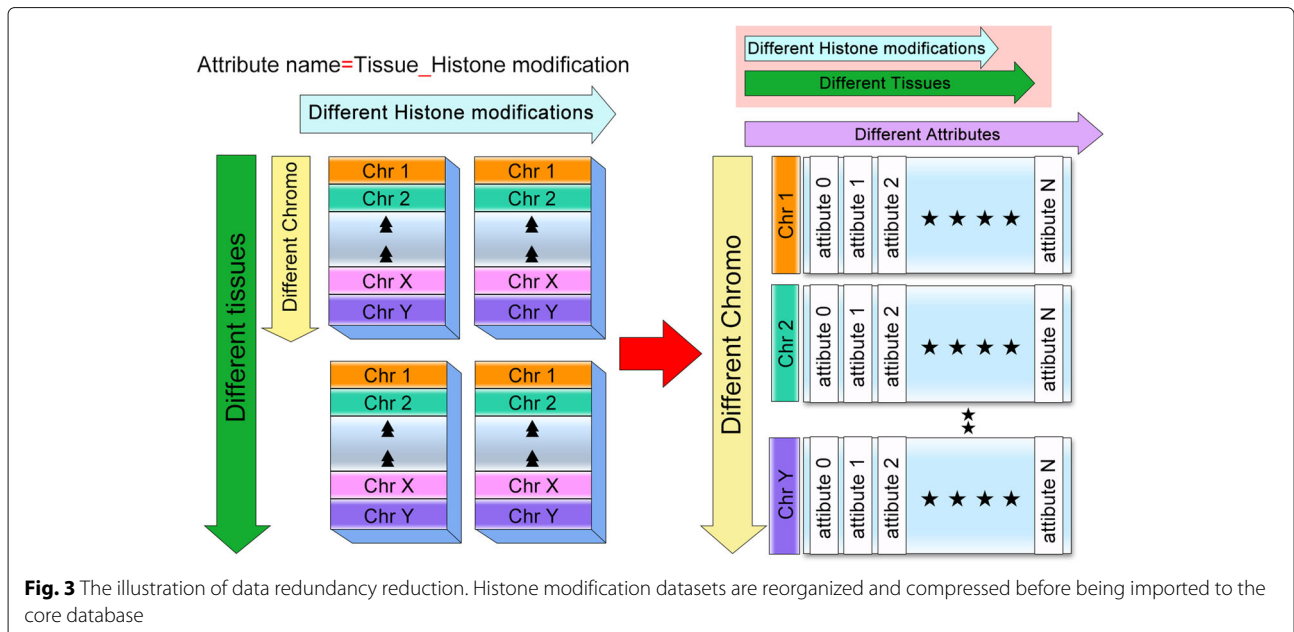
Attribute name=Tissue_Histone modification

Different Histone modifications

Different tissues

Different Chromo

Chr 1
Chr 2
Chr X
Chr Y

Chr 1
Chr 2
Chr X
Chr Y

Chr 1
Chr 2
Chr X
Chr Y

Chr 1
Chr 2
Chr X
Chr Y

Different Histone modifications

Different Tissues

Different Attributes

Different Chromo

Chr 1
attibute 0
attibute 1
attibute 2
★ ★ ★ ★
attibute N

Chr 2
attibute 0
attibute 1
attibute 2
★ ★ ★ ★
attibute N

Chr Y
attibute 0
attibute 1
attibute 2
★ ★ ★ ★
attibute N

**Fig. 3** The illustration of data redundancy reduction. Histone modification datasets are reorganized and compressed before being imported to the core database